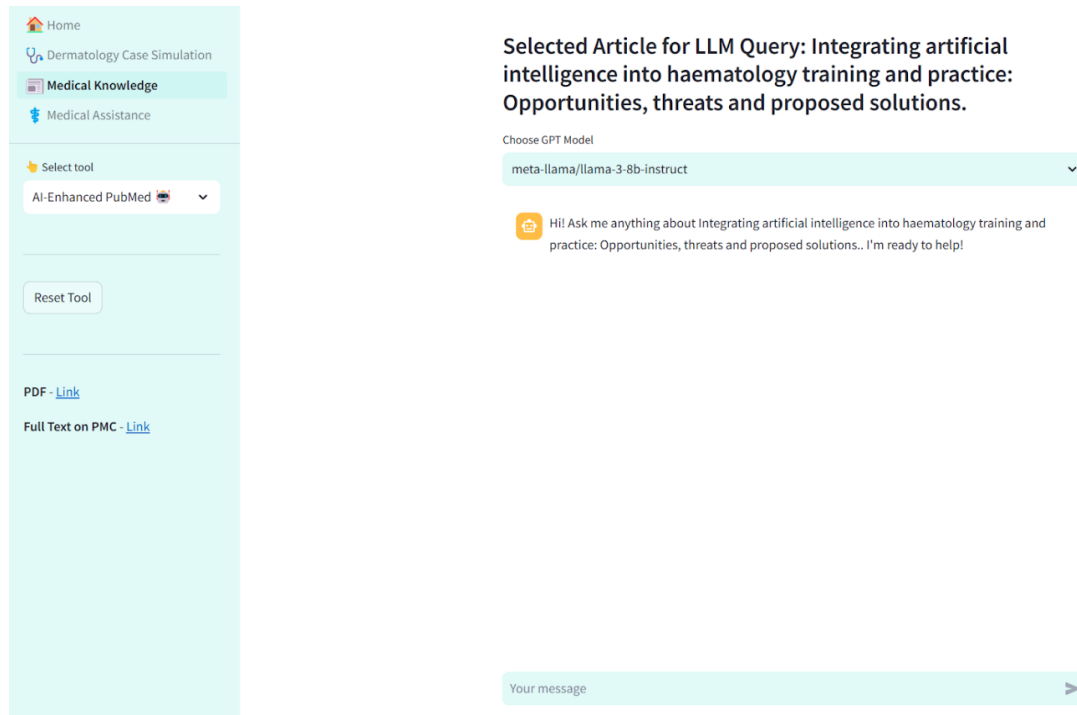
Home
Dermatology Case Simulation
Medical Knowledge
Medical Assistance

Select tool
AI-Enhanced PubMed

Reset Tool

PDF - Link

Full Text on PMC - Link

Selected Article for LLM Query: Integrating artificial intelligence into haematology training and practice: Opportunities, threats and proposed solutions.

Choose GPT Model
meta-llama/llama-3-8b-instruct

Hi! Ask me anything about Integrating artificial intelligence into haematology training and practice: Opportunities, threats and proposed solutions.. I'm ready to help!

Your message